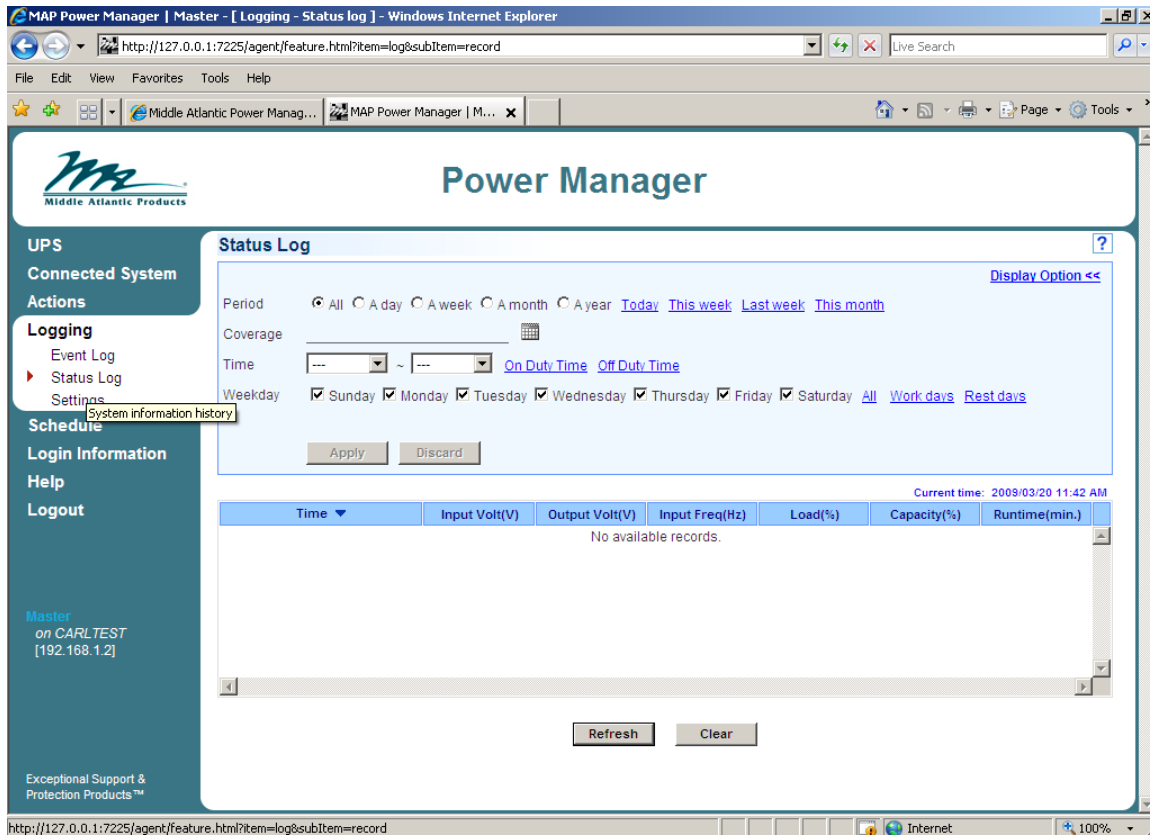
MAP Power Manager | Master - [ Logging - Status log ] - Windows Internet Explorer

http://127.0.0.1:7225/agent/feature.html?item=log&subItem=record

Live Search

File Edit View Favorites Tools Help

Middle Atlantic Power Manag... MAP Power Manager | M...

Page Tools

Middle Atlantic Products

Power Manager

UPS
Connected System
Actions
Logging
Event Log
Status Log
Settings
System information history
Schedule
Login Information
Help
Logout

Status Log

?

Display Option <<

Period All A day A week A month A year Today This week Last week This month

Coverage

Time --- ~ --- On Duty Time Off Duty Time

Weekday Sunday Monday Tuesday Wednesday Thursday Friday Saturday All Work days Rest days

Apply Discard

Current time: 2009/03/20 11:42 AM

| Time | Input Volt(V) | Output Volt(V) | Input Freq(Hz) | Load(%) | Capacity(%) | Runtime(min.) |
|---|---|---|---|---|---|---|
| No available records. | | | | | | |

Refresh Clear

Master
on CARLTEST
[192.168.1.2]

Exceptional Support & Protection Products™

http://127.0.0.1:7225/agent/feature.html?item=log&subItem=record

Internet

100%